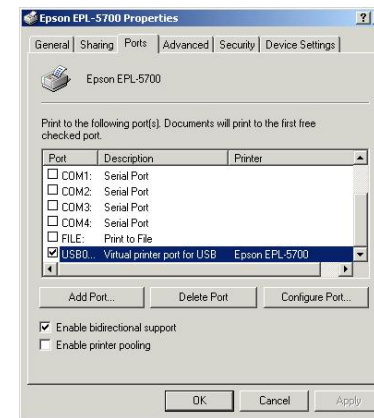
Epson EPL-5700 Properties ?

General | Sharing | Ports | Advanced | Security | Device Settings

Epson EPL-5700

Print to the following port(s). Documents will print to the first free checked port.

| Port | Description | Printer |
|---|---|---|
| COM1: | Serial Port | |
| COM2: | Serial Port | |
| COM3: | Serial Port | |
| COM4: | Serial Port | |
| FILE: | Print to File | |
| USB0... | Virtual printer port for USB | Epson EPL-5700 |

Add Port... Delete Port Configure Port...

Enable bidirectional support

Enable printer pooling

OK Cancel Apply